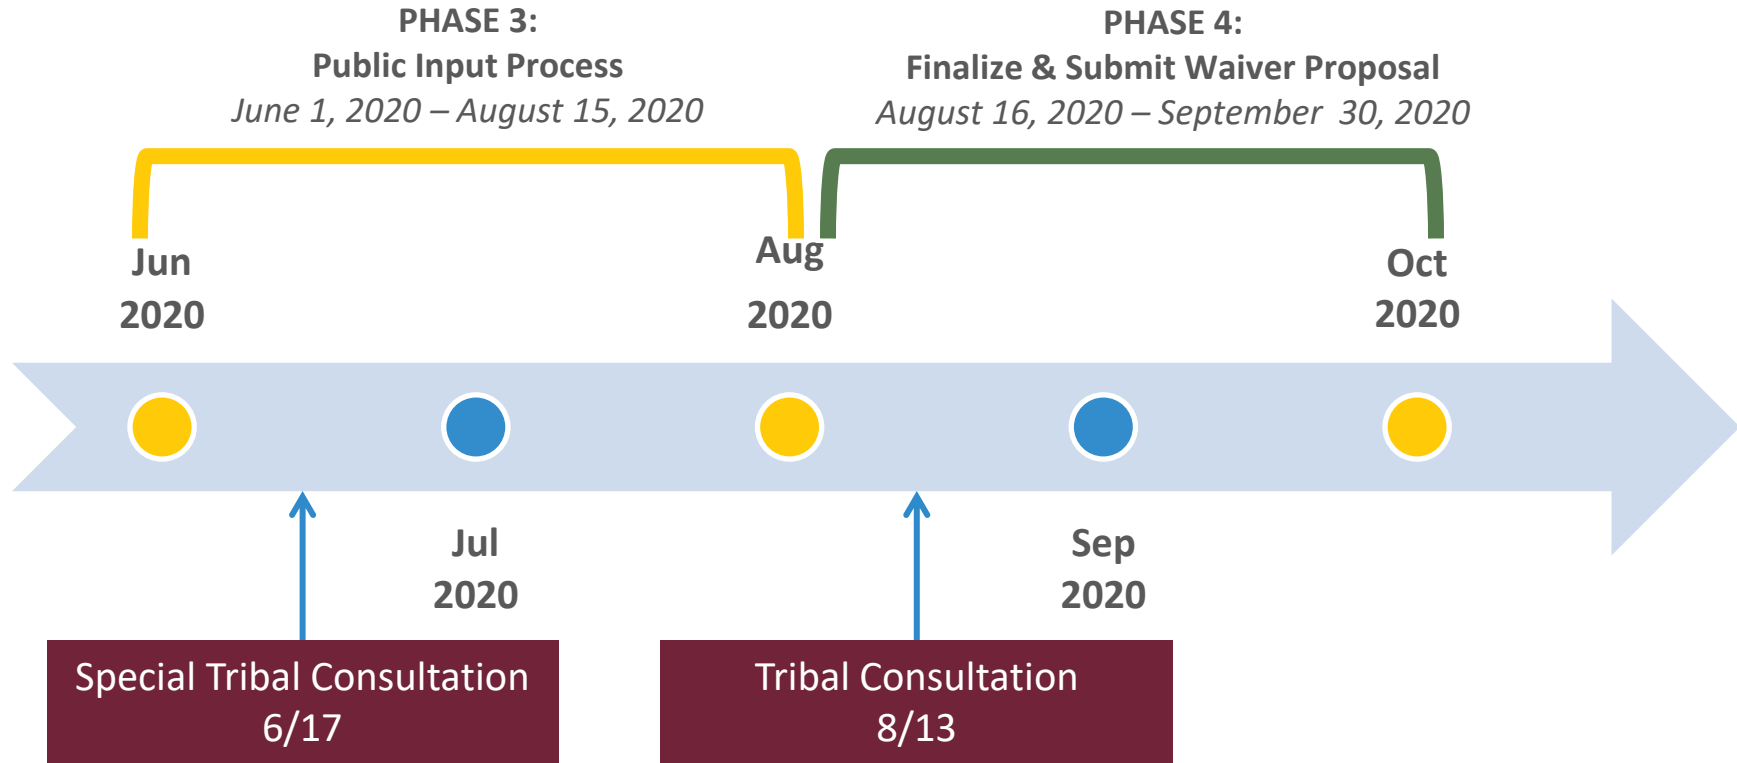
PHASE 3:
Public Input Process
June 1, 2020 – August 15, 2020

PHASE 4:
Finalize & Submit Waiver Proposal
August 16, 2020 – September 30, 2020

Jun
2020

Aug
2020

Oct
2020

Jul
2020

Sep
2020

Special Tribal Consultation
6/17

Tribal Consultation
8/13